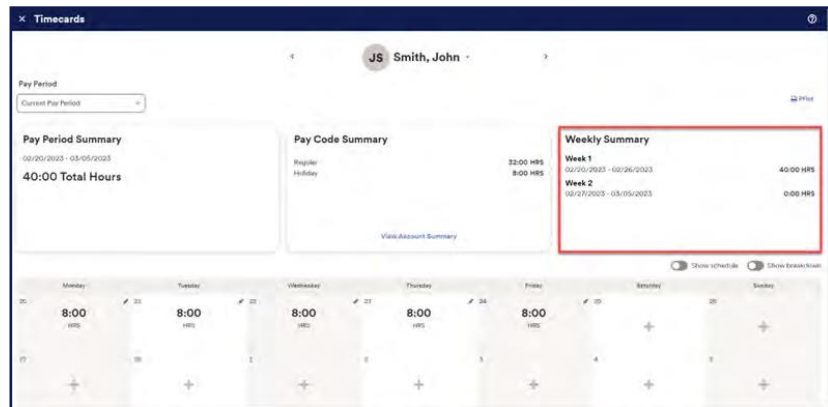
× Timecards

‹ JS Smith, John ˅ ›

Pay Period

Current Pay Period

Print

Pay Period Summary

02/20/2023 - 03/05/2023

40:00 Total Hours

Pay Code Summary

Regular 32:00 HRS

Holiday 8:00 HRS

View Account Summary

Weekly Summary

Week 1

02/20/2023 - 02/26/2023 40:00 HRS

Week 2

02/27/2023 - 03/05/2023 0:00 HRS

Show schedule Show breakdown

| Monday | Tuesday | Wednesday | Thursday | Friday | Saturday | Sunday |
|---|---|---|---|---|---|---|
| 20 8:00 HRS | 21 8:00 HRS | 22 8:00 HRS | 23 8:00 HRS | 24 8:00 HRS | 25 + | 26 + |
| 27 + | 28 + | 1 + | 2 + | 3 + | 4 + | 5 + |